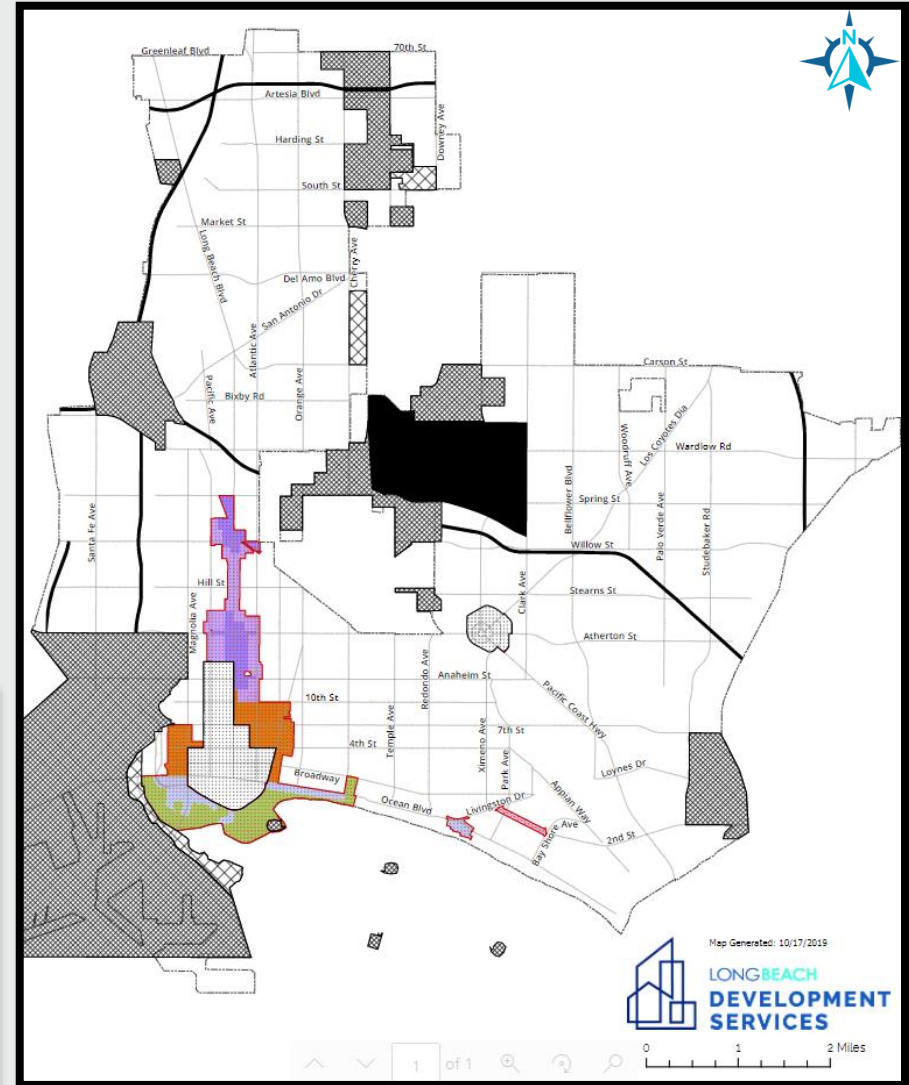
N

Greenleaf Blvd
70th St
Artesia Blvd
Downey Ave
Harding St
South St
Market St
Long Beach Blvd
Cherry Ave
Del Amo Blvd
San Antonio Dr
Atlantic Ave
Carson St
Pacific Ave
Orange Ave
Bixby Rd
Woodruff Ave
Los Coyotes Dia
Wardlow Rd
Santa Fe Ave
Bellflower Blvd
Spring St
Palo Verde Ave
Studebaker Rd
Willow St
Hill St
Clark Ave
Stearns St
Magnolia Ave
Atherton St
Redondo Ave
Anaheim St
10th St
Temple Ave
Pacific Coast Hwy
Ximeno Ave
7th St
4th St
Park Ave
Loynes Dr
Broadway
Appian Way
Ocean Blvd
Livingston Dr
Bay Shore Ave
2nd St

Map Generated: 10/17/2019
LONG BEACH
DEVELOPMENT SERVICES
0 1 2 Miles

1 of 1